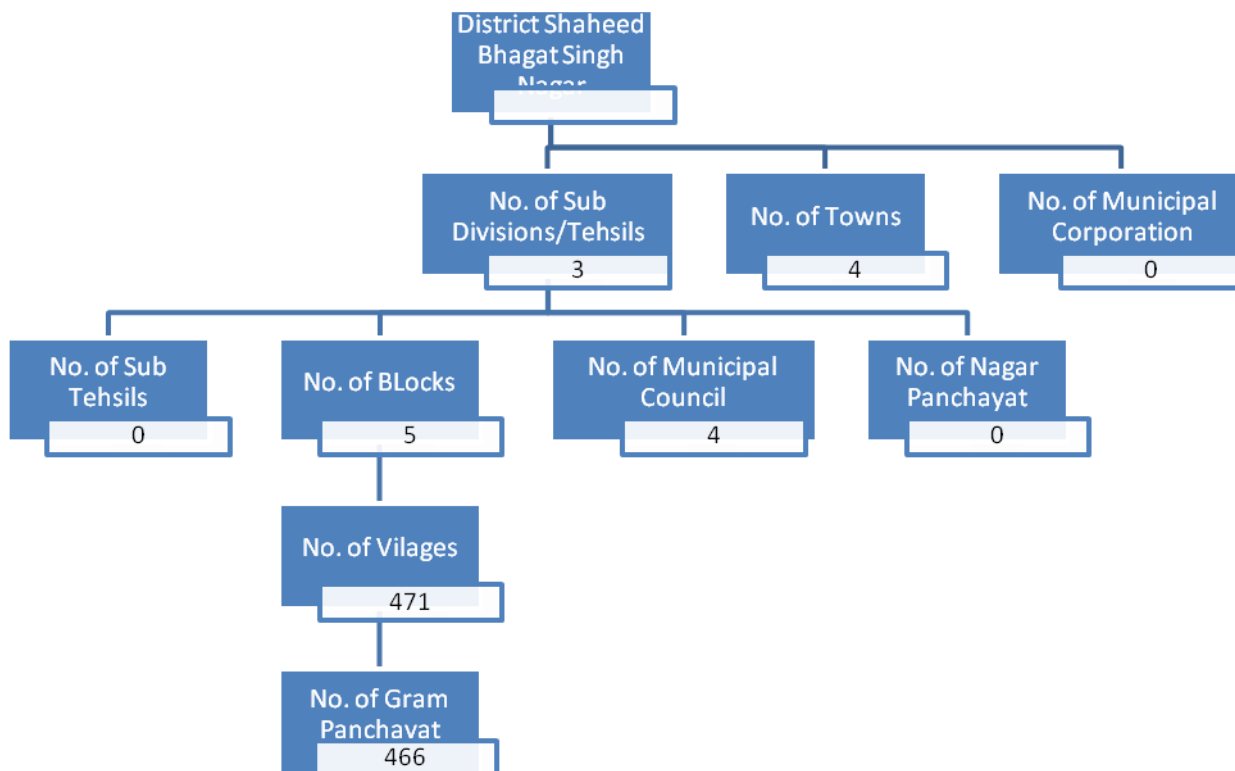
District Shaheed Bhagat Singh Nagar

No. of Sub Divisions/Tehsils
3

No. of Towns
4

No. of Municipal Corporation
0

No. of Sub Tehsils
0

No. of BLocks
5

No. of Municipal Council
4

No. of Nagar Panchayat
0

No. of Vilages
471

No. of Gram Panchayat
466